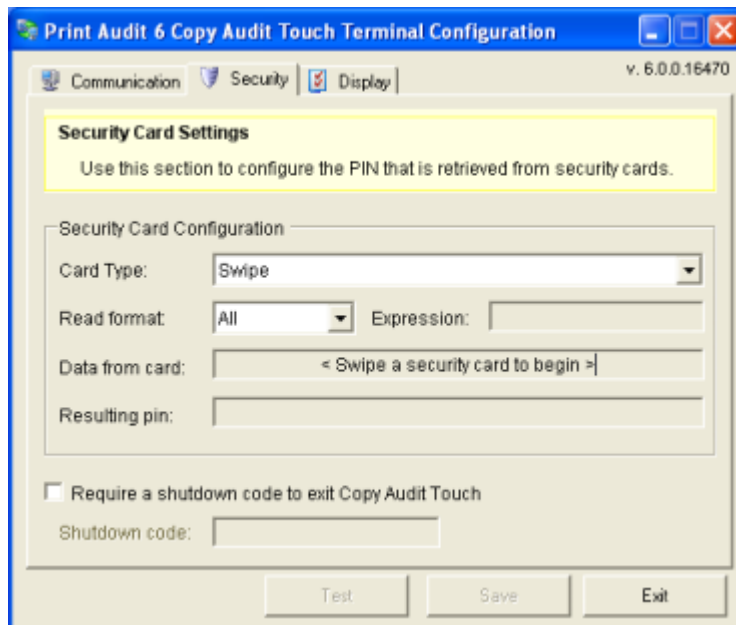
Print Audit 6 Copy Audit Touch Terminal Configuration

Communication | Security | Display

v. 6.0.0.16470

Security Card Settings

Use this section to configure the PIN that is retrieved from security cards.

Security Card Configuration

Card Type: Swipe

Read format: All

Expression:

Data from card: < Swipe a security card to begin >

Resulting pin:

Require a shutdown code to exit Copy Audit Touch

Shutdown code:

Test

Save

Exit